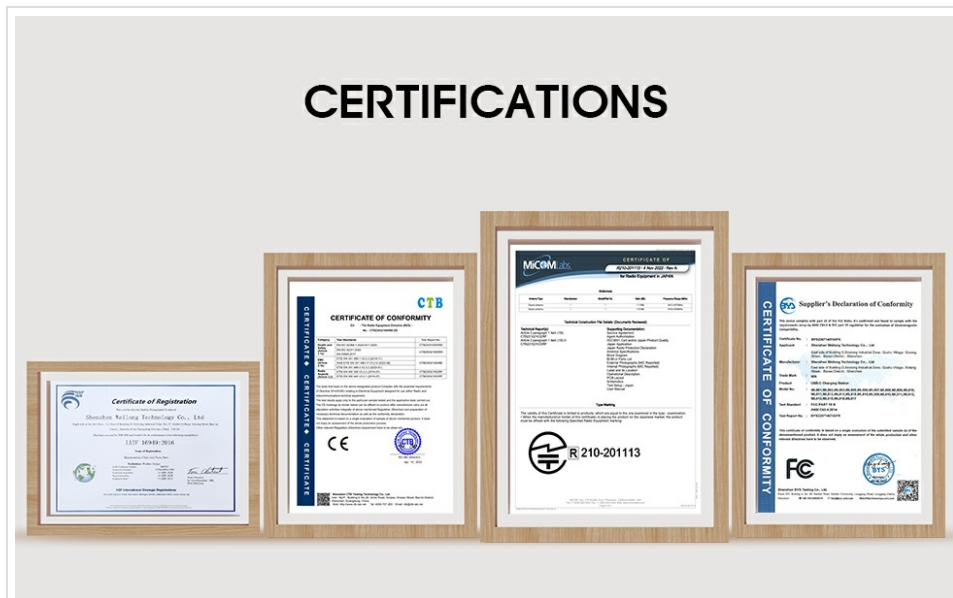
CERTIFICATIONS

Certificate of Registration

Shenzhen Weilong Technology Co., Ltd

IATF 16949:2016

CTB

CERTIFICATE OF CONFORMITY

CERTIFICATE • CERTIFICATE • CERTIFICATE

CE

MiCOM Labs

CERTIFICATE OF

for Radio Equipment in JAPAN

R 210-201113

CERTIFICATE OF CONFORMITY

Supplier's Declaration of Conformity

FC

BTS